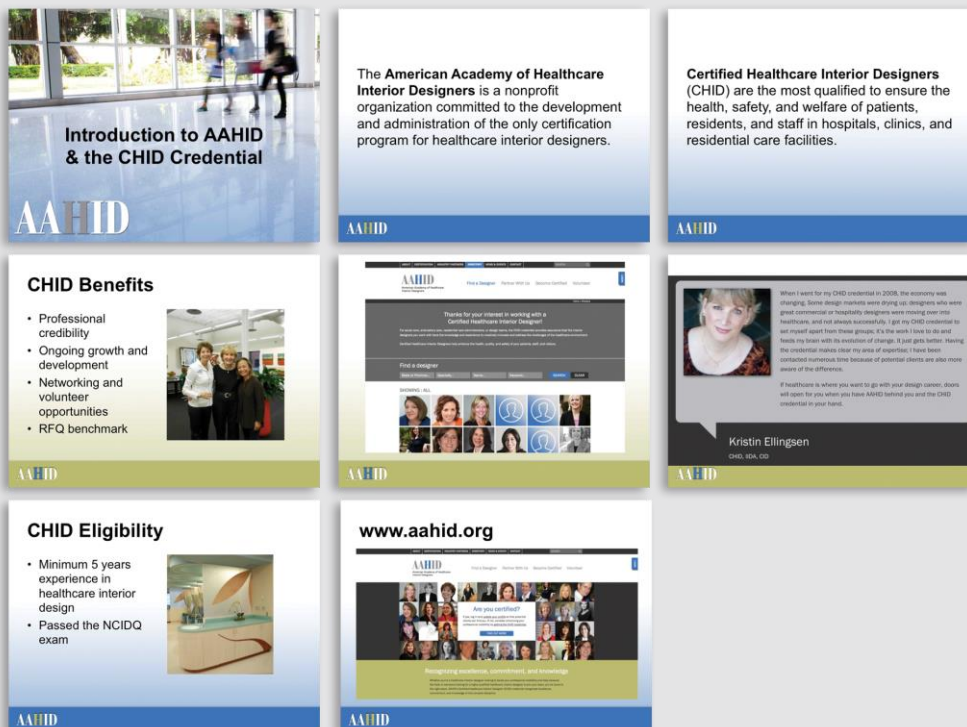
Introduction to AAHID & the CHID Credential

AAHID

The American Academy of Healthcare Interior Designers is a nonprofit organization committed to the development and administration of the only certification program for healthcare interior designers.

AAHID

Certified Healthcare Interior Designers (CHID) are the most qualified to ensure the health, safety, and welfare of patients, residents, and staff in hospitals, clinics, and residential care facilities.

AAHID

CHID Benefits

- Professional credibility
- Ongoing growth and development
- Networking and volunteer opportunities
- RFQ benchmark

AAHID

AAHID

Find a Designer   Partner With Us   Become Certified   Volunteer

Thanks for your interest in working with a Certified Healthcare Interior Designer!

Find a designer

SHOWING : ALL

AAHID

When I went for my CHID credential in 2008, the economy was changing. Some design markets were drying up, designers who were great commercial or hospitality designers were moving over into healthcare, and not always successfully. I got my CHID credential to set myself apart from these groups; it's the work I love to do and feeds my brain with its evolution of change. It just gets better. Having the credential makes clear my area of expertise; I have been contacted numerous time because of potential clients are also more aware of the difference.

If healthcare is where you want to go with your design career, doors will open for you when you have AAHID behind you and the CHID credential in your hand.

Kristin Ellingsen

CHID, IIDA, CID

AAHID

CHID Eligibility

- Minimum 5 years experience in healthcare interior design
- Passed the NCIDQ exam

AAHID

www.aahid.org

AAHID

Find a Designer   Partner With Us   Become Certified   Volunteer

Are you certified?

Recognizing excellence, commitment, and knowledge

AAHID